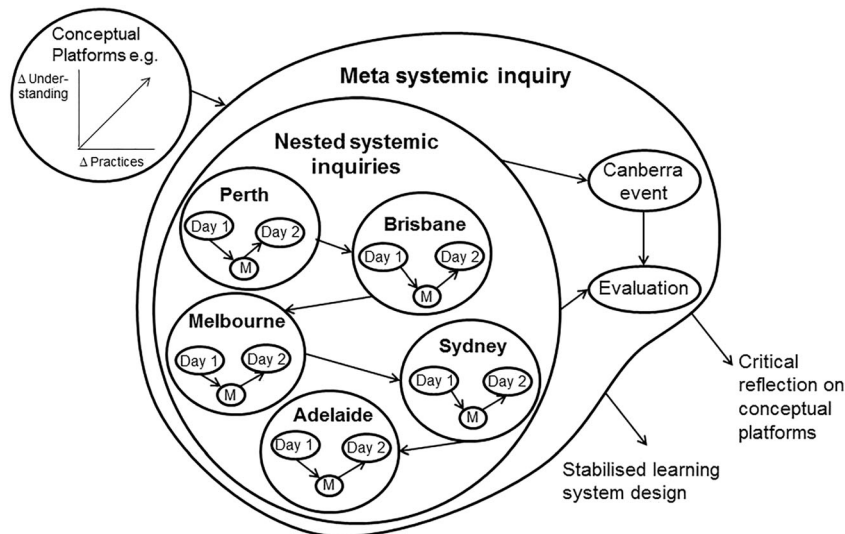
Conceptual Platforms e.g.

$\Delta$ Understanding

$\Delta$ Practices

Meta systemic inquiry

Nested systemic inquiries

Perth

Day 1

Day 2

M

Brisbane

Day 1

Day 2

M

Melbourne

Day 1

Day 2

M

Sydney

Day 1

Day 2

M

Adelaide

Day 1

Day 2

M

Canberra event

Evaluation

Critical reflection on conceptual platforms

Stabilised learning system design